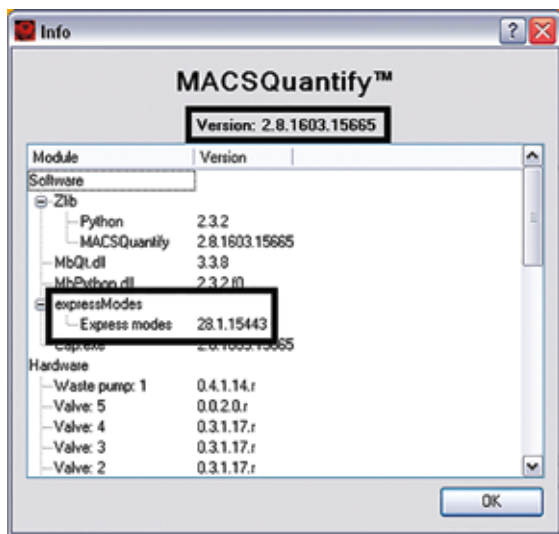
Info

MACSQuantify™

Version: 2.8.1603.15665

| Module | Version |
|---|---|
| Software | |
| Zlib | |
| Python | 2.3.2 |
| MACSQuantify | 2.8.1603.15665 |
| MbQt.dll | 3.3.8 |
| MbPython.dll | 2.3.2.f0 |
| expressModes | |
| Express modes | 28.1.15443 |
| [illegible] | 2.8.1603.15665 |
| Hardware | |
| Waste pump: 1 | 0.4.1.14.r |
| Valve: 5 | 0.0.2.0.r |
| Valve: 4 | 0.3.1.17.r |
| Valve: 3 | 0.3.1.17.r |
| Valve: 2 | 0.3.1.17.r |

OK